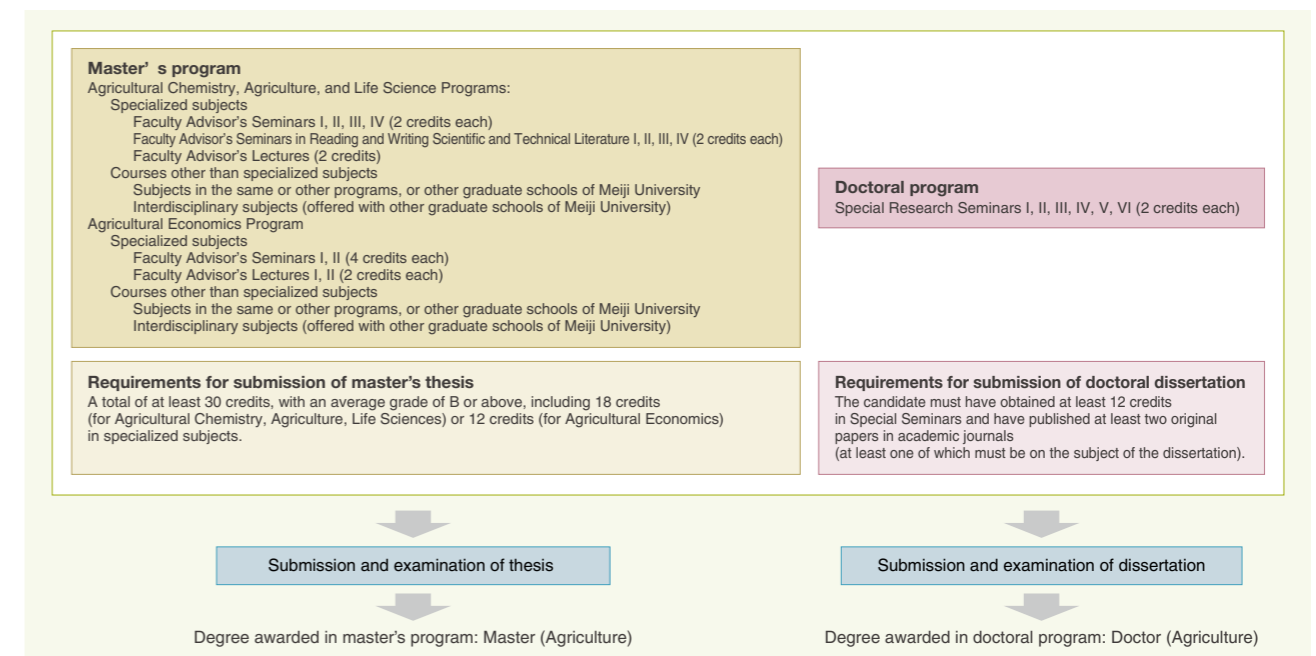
Master' s program
Agricultural Chemistry, Agriculture, and Life Science Programs:
Specialized subjects
Faculty Advisor's Seminars I, II, III, IV (2 credits each)
Faculty Advisor's Seminars in Reading and Writing Scientific and Technical Literature I, II, III, IV (2 credits each)
Faculty Advisor's Lectures (2 credits)
Courses other than specialized subjects
Subjects in the same or other programs, or other graduate schools of Meiji University
Interdisciplinary subjects (offered with other graduate schools of Meiji University)
Agricultural Economics Program
Specialized subjects
Faculty Advisor's Seminars I, II (4 credits each)
Faculty Advisor's Lectures I, II (2 credits each)
Courses other than specialized subjects
Subjects in the same or other programs, or other graduate schools of Meiji University
Interdisciplinary subjects (offered with other graduate schools of Meiji University)

Doctoral program
Special Research Seminars I, II, III, IV, V, VI (2 credits each)

Requirements for submission of master's thesis
A total of at least 30 credits, with an average grade of B or above, including 18 credits (for Agricultural Chemistry, Agriculture, Life Sciences) or 12 credits (for Agricultural Economics) in specialized subjects.

Requirements for submission of doctoral dissertation
The candidate must have obtained at least 12 credits in Special Seminars and have published at least two original papers in academic journals
(at least one of which must be on the subject of the dissertation).

Submission and examination of thesis

Submission and examination of dissertation

Degree awarded in master's program: Master (Agriculture)

Degree awarded in doctoral program: Doctor (Agriculture)